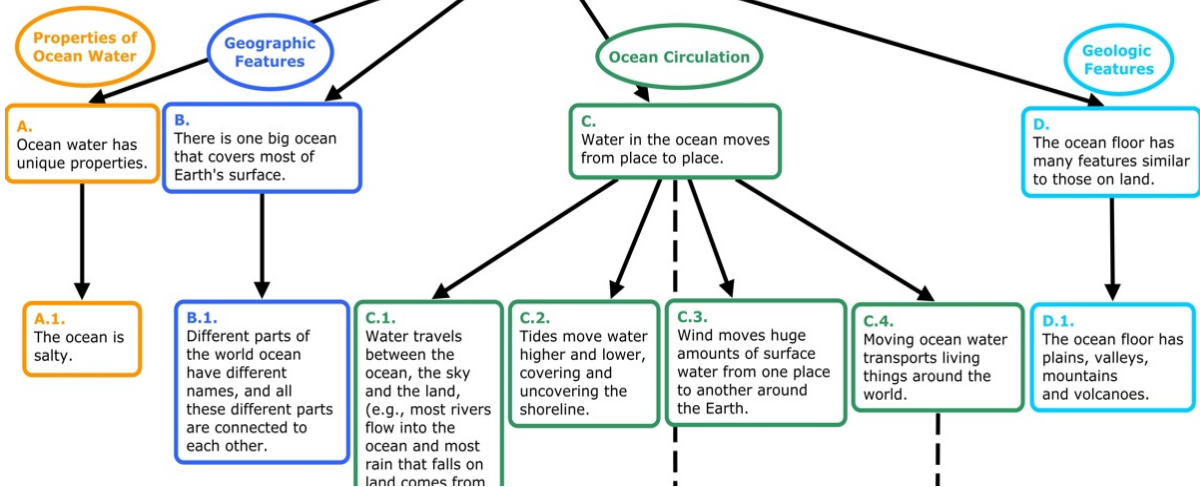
Properties of Ocean Water

Geographic Features

Ocean Circulation

Geologic Features

A.
Ocean water has unique properties.

B.
There is one big ocean that covers most of Earth's surface.

C.
Water in the ocean moves from place to place.

D.
The ocean floor has many features similar to those on land.

A.1.
The ocean is salty.

B.1.
Different parts of the world ocean have different names, and all these different parts are connected to each other.

C.1.
Water travels between the ocean, the sky and the land, (e.g., most rivers flow into the ocean and most rain that falls on land comes from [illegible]

C.2.
Tides move water higher and lower, covering and uncovering the shoreline.

C.3.
Wind moves huge amounts of surface water from one place to another around the Earth.

C.4.
Moving ocean water transports living things around the world.

D.1.
The ocean floor has plains, valleys, mountains and volcanoes.